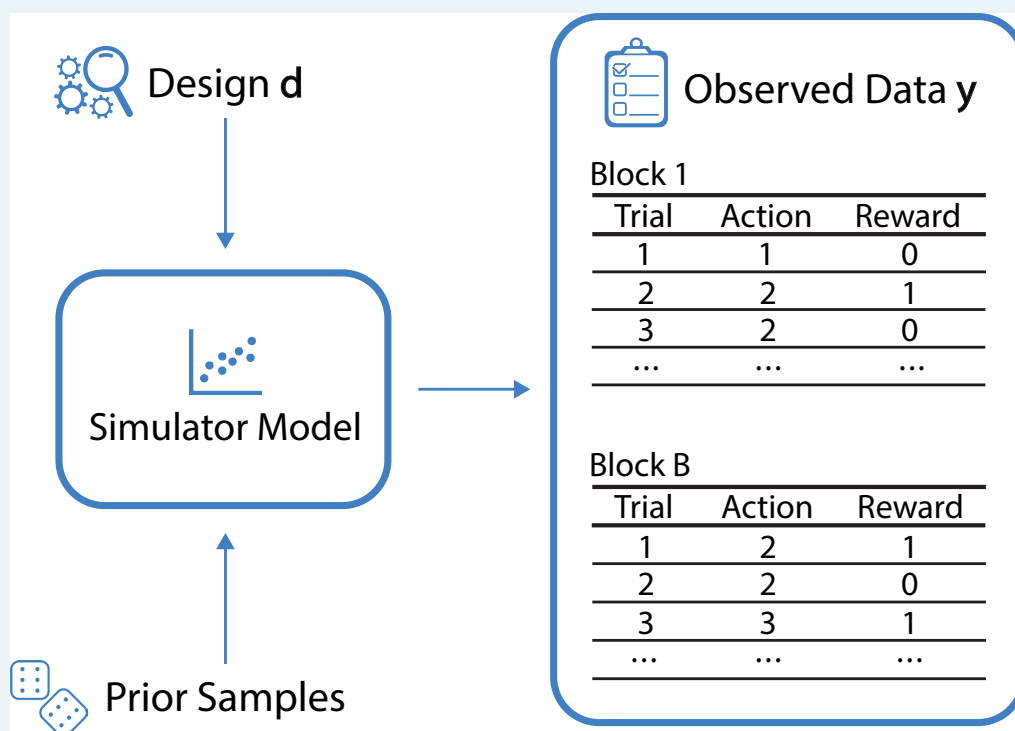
Design **d**

Simulator Model

Prior Samples

Observed Data **y**

Block 1

| Trial | Action | Reward |
|---|---|---|
| 1 | 1 | 0 |
| 2 | 2 | 1 |
| 3 | 2 | 0 |
| ... | ... | ... |

Block B

| Trial | Action | Reward |
|---|---|---|
| 1 | 2 | 1 |
| 2 | 2 | 0 |
| 3 | 3 | 1 |
| ... | ... | ... |